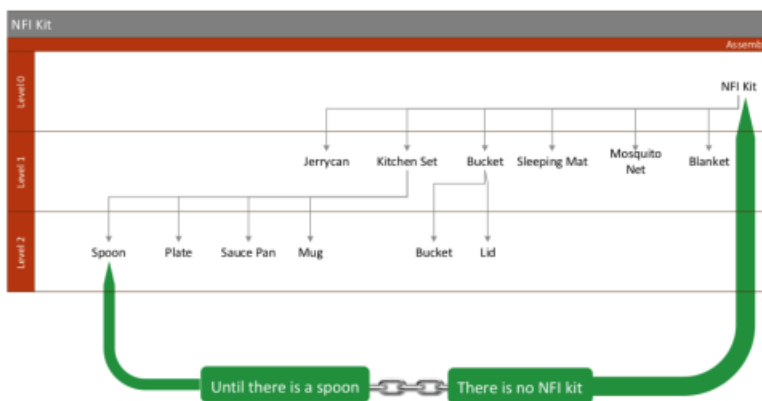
NFI Kit

Assem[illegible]

Level 0

NFI Kit

Level 1

Jerrycan

Kitchen Set

Bucket

Sleeping Mat

Mosquito Net

Blanket

Level 2

Spoon

Plate

Sauce Pan

Mug

Bucket

Lid

Until there is a spoon

There is no NFI kit